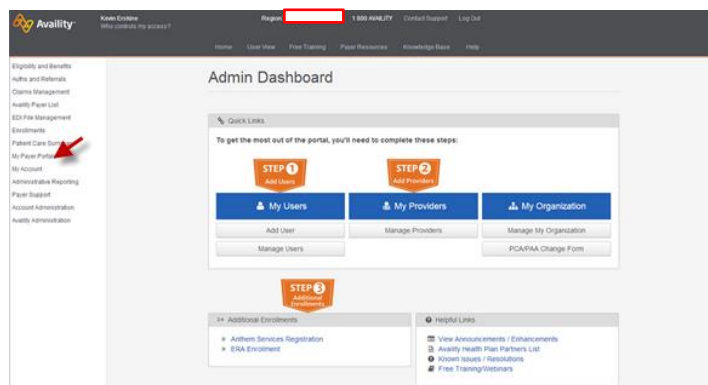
Availity

Kevin Erickine
Who controls my access?

Region:

1 800 AVAILITY Contact Support Log Out

Home User View Free Training Payer Resources Knowledge Base Help

Eligibility and Benefits
Auths and Referrals
Claims Management
Availity Payer List
EDI File Management
Enrollments
Patient Care Sum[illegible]
My Payer Portal
My Account
Administrative Reporting
Payer Support
Account Administration
Availity Administration

Admin Dashboard

Quick Links

To get the most out of the portal, you'll need to complete these steps:

STEP 1 Add Users

STEP 2 Add Providers

My Users

My Providers

My Organization

Add User

Manage Providers

Manage My Organization

Manage Users

PCA/PAA Change Form

STEP 3 Additional Enrollments

Additional Enrollments

Anthem Services Registration
ERA Enrollment

Helpful Links

View Announcements / Enhancements
Availity Health Plan Partners List
Known Issues / Resolutions
Free Training/Webinars